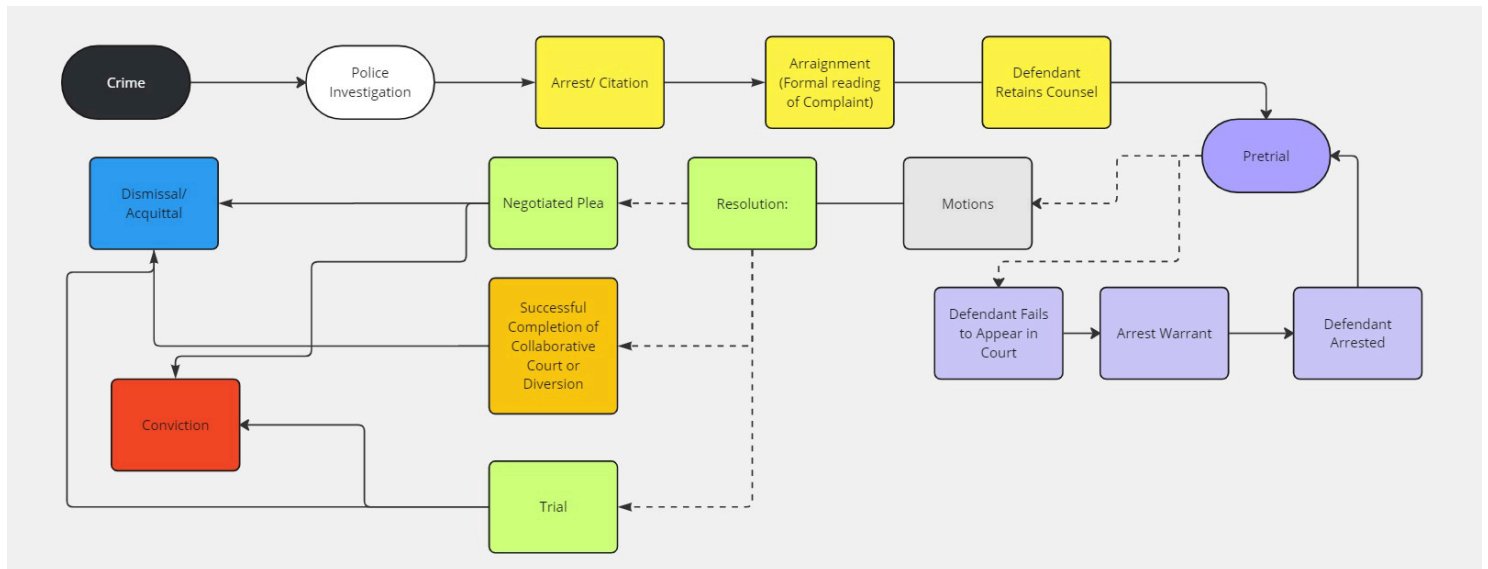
Crime

Police Investigation

Arrest/ Citation

Arraignment (Formal reading of Complaint)

Defendant Retains Counsel

Pretrial

Dismissal/ Acquittal

Negotiated Plea

Resolution:

Motions

Defendant Fails to Appear in Court

Arrest Warrant

Defendant Arrested

Successful Completion of Collaborative Court or Diversion

Conviction

Trial